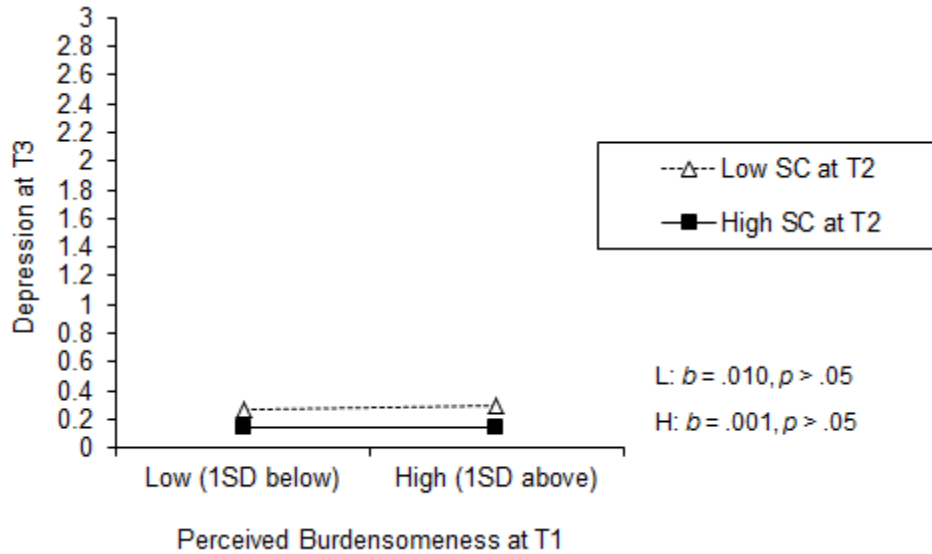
Depression at T3

3
2.8
2.6
2.4
2.2
2
1.8
1.6
1.4
1.2
1
0.8
0.6
0.4
0.2
0

Low SC at T2
High SC at T2

L: $b$ = .010, $p$ > .05
H: $b$ = .001, $p$ > .05

Low (1SD below)
High (1SD above)

Perceived Burdensomeness at T1